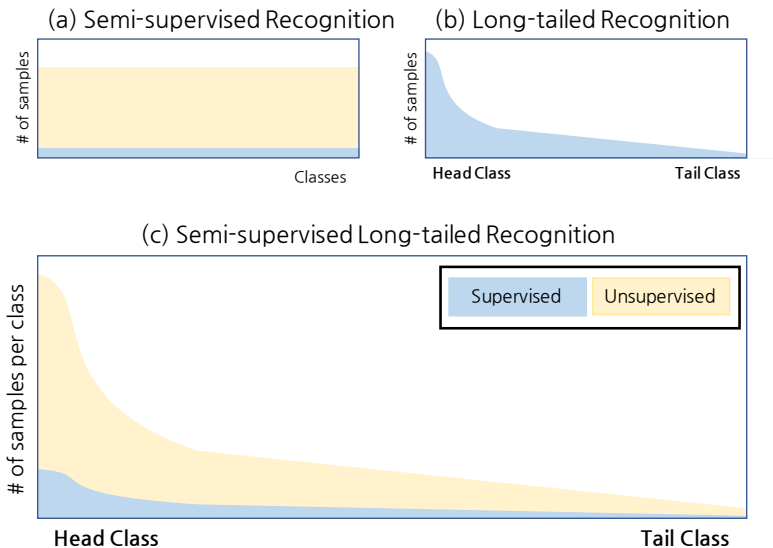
(a) Semi-supervised Recognition

# of samples

Classes

(b) Long-tailed Recognition

# of samples

Head Class

Tail Class

(c) Semi-supervised Long-tailed Recognition

Supervised

Unsupervised

# of samples per class

Head Class

Tail Class